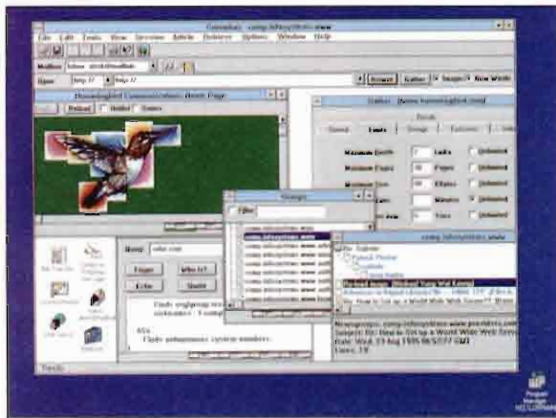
File Edit Tools View Services Article Retrieve Options Window Help

Hummingbird Communications Home Page

Gather [www.hummingbird.com]

General Limits Storage Exclusions

Maximum Depth Links Unlimited
Maximum Pages Pages Unlimited
Maximum Size KBytes Unlimited
Minutes Unlimited
Times Unlimited

Storage

Filter

Finger Who Is?
Echo Quote

Newsgroups: comp.infosystems.www.providers
Subject: Re: How to Set up a World Wide Web Server
Date: Wed, 23 Aug 1995
Lines: 19

Program Manager